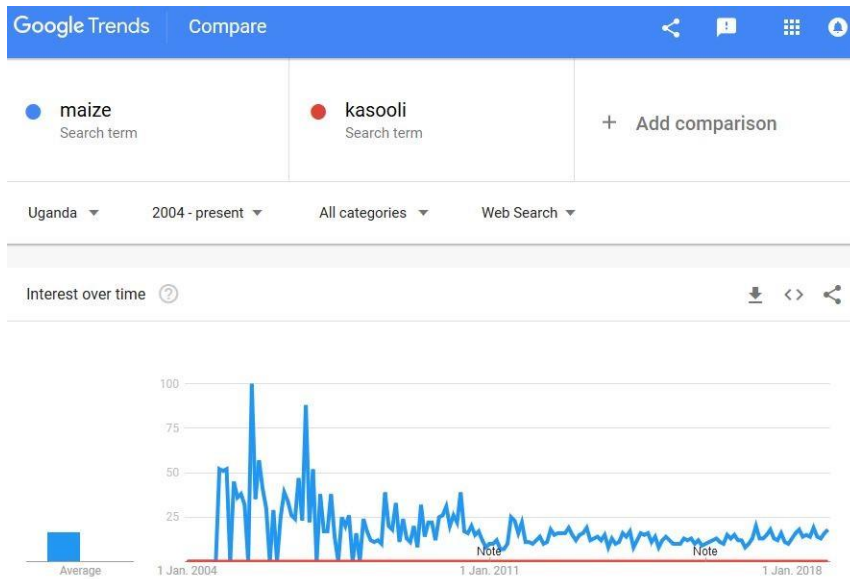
Google Trends Compare

maize
Search term

kasooli
Search term

+ Add comparison

Uganda ▾ 2004 - present ▾ All categories ▾ Web Search ▾

Interest over time

100
75
50
25

Note
Note

Average
1 Jan. 2004
1 Jan. 2011
1 Jan. 2018